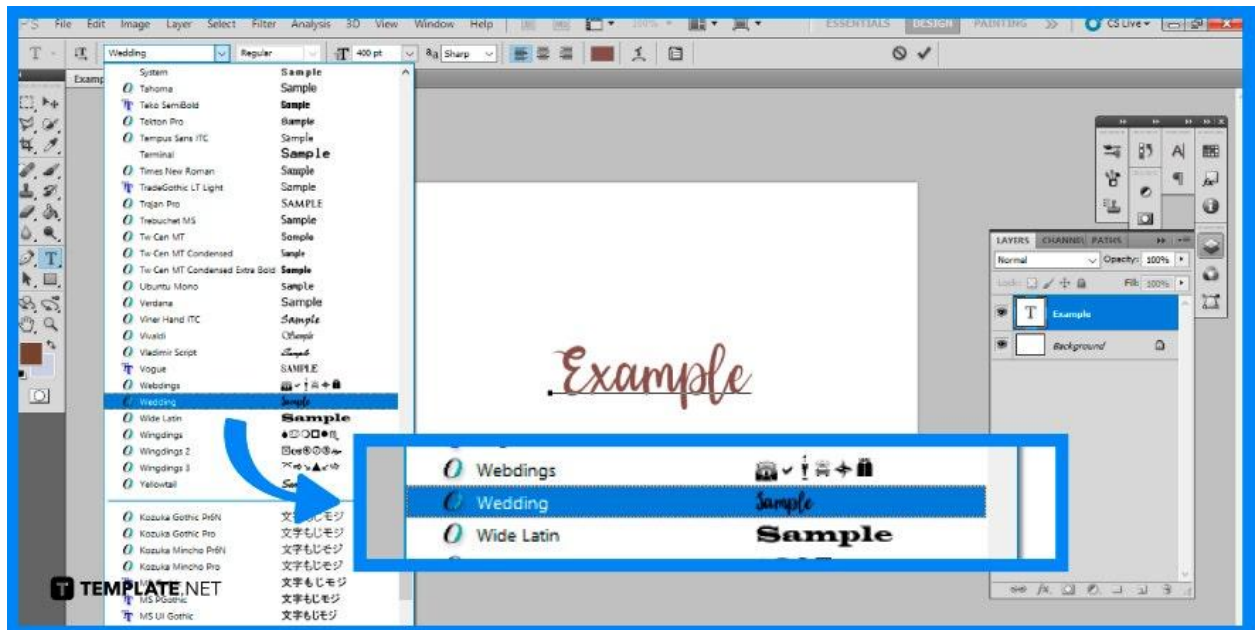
File Edit Image Layer Select Filter Analysis 3D View Window Help

ESSENTIALS DESIGN PAINTING >> CS Live

Wedding Regular 400 pt Sharp

Examp

System Sample
Tahoma Sample
Tako SemiBold Sample
Tekton Pro Sample
Tempus Sans ITC Sample
Terminal Sample
Times New Roman Sample
TradeGothic LT Light Sample
Trajan Pro SAMPLE
Trebuchet MS Sample
Tw Cen MT Sample
Tw Cen MT Condensed Sample
Tw Cen MT Condensed Extra Bold Sample
Ubuntu Mono Sample
Verdana Sample
Viner Hand ITC Sample
Vivaldi Sample
Vladimir Script Sample
Vogue SAMPLE
Webdings
Wedding Sample
Wide Latin Sample
Wingdings
Wingdings 2
Wingdings 3
Yellowtail Sample

Kozuka Gothic Pr6N 文字もじモジ
Kozuka Gothic Pro 文字もじモジ
Kozuka Mincho Pr6N 文字もじモジ
Kozuka Mincho Pro 文字もじモジ
文字もじモジ
MS PGothic 文字もじモジ
MS UI Gothic 文字もじモジ

Example

Webdings
Wedding Sample
Wide Latin Sample

LAYERS CHANNELS PATHS
Normal Opacity: 100%
Lock: Fill: 100%
Example
Background

TEMPLATE.NET